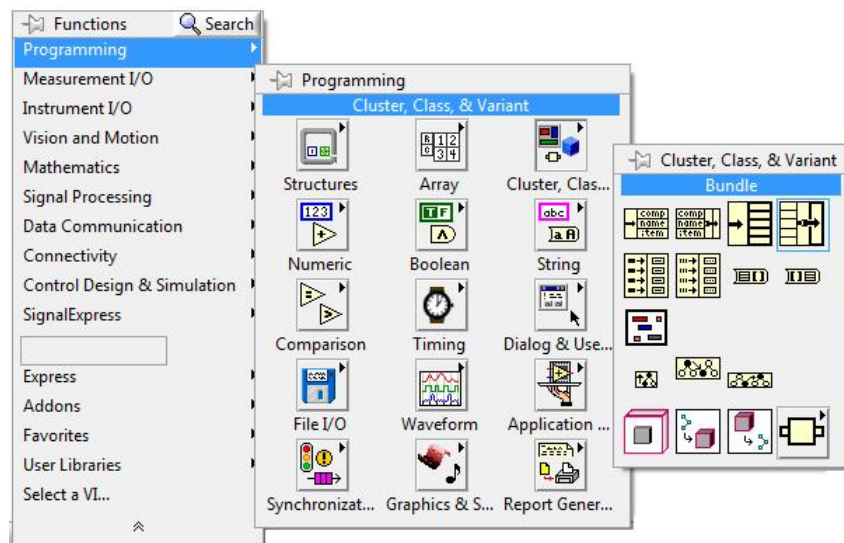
Functions
Search
Programming
Measurement I/O
Instrument I/O
Vision and Motion
Mathematics
Signal Processing
Data Communication
Connectivity
Control Design & Simulation
SignalExpress
Express
Addons
Favorites
User Libraries
Select a VI...

Programming
Cluster, Class, & Variant
Structures
Array
Cluster, Clas...
123
Numeric
TF
Boolean
abc
String
Comparison
Timing
Dialog & Use...
File I/O
Waveform
Application ...
Synchronizat...
Graphics & S...
Report Gener...

Cluster, Class, & Variant
Bundle